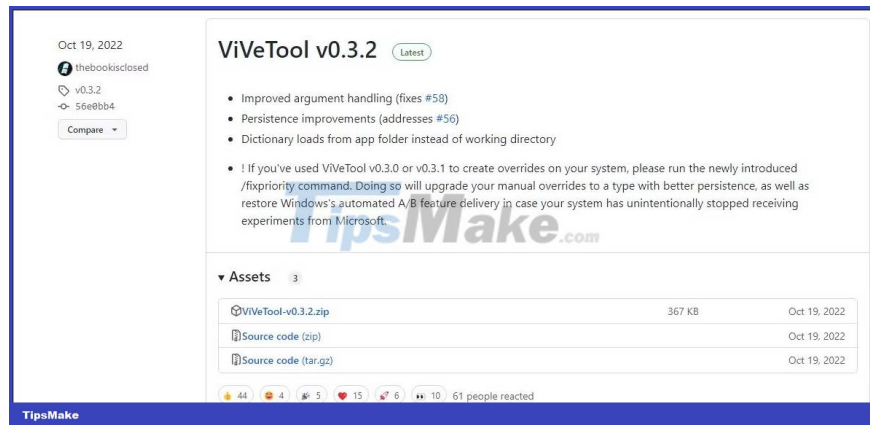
Oct 19, 2022
thebookisclosed
v0.3.2
56e0bb4
Compare ▾

ViVeTool v0.3.2 Latest

- Improved argument handling (fixes #58)
- Persistence improvements (addresses #56)
- Dictionary loads from app folder instead of working directory

- ! If you've used ViVeTool v0.3.0 or v0.3.1 to create overrides on your system, please run the newly introduced /fixpriority command. Doing so will upgrade your manual overrides to a type with better persistence, as well as restore Windows's automated A/B feature delivery in case your system has unintentionally stopped receiving experiments from Microsoft.

TipsMake.com

▾ Assets 3

| | | |
|---|---|---|
| ViVeTool-v0.3.2.zip | 367 KB | Oct 19, 2022 |
| Source code (zip) | | Oct 19, 2022 |
| Source code (tar.gz) | | Oct 19, 2022 |

44 4 5 15 6 10 61 people reacted

TipsMake